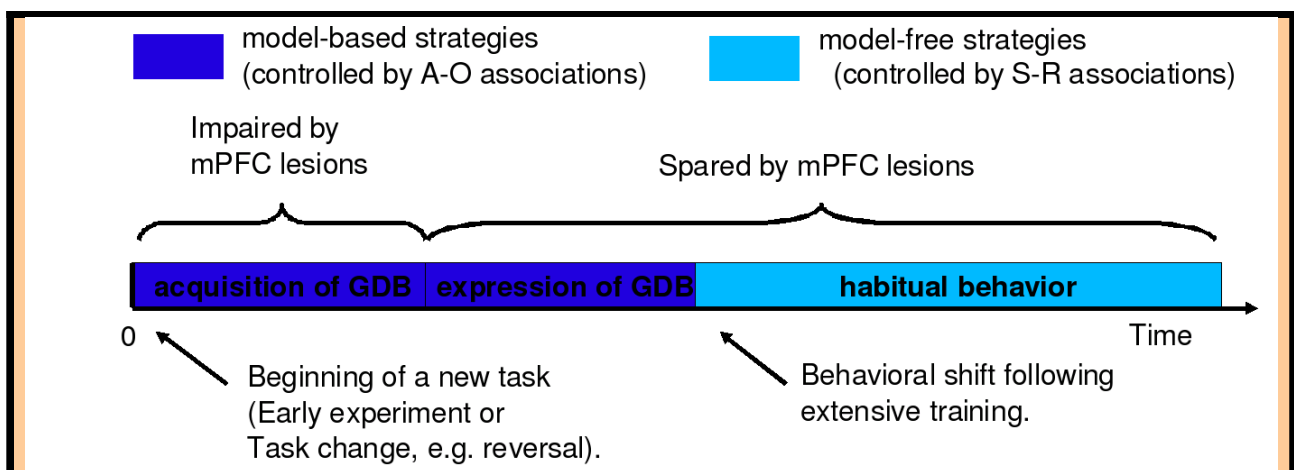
model-based strategies
(controlled by A-O associations)

model-free strategies
(controlled by S-R associations)

Impaired by
mPFC lesions

Spared by mPFC lesions

acquisition of GDB

expression of GDB

habitual behavior

0

Time

Beginning of a new task
(Early experiment or
Task change, e.g. reversal).

Behavioral shift following
extensive training.